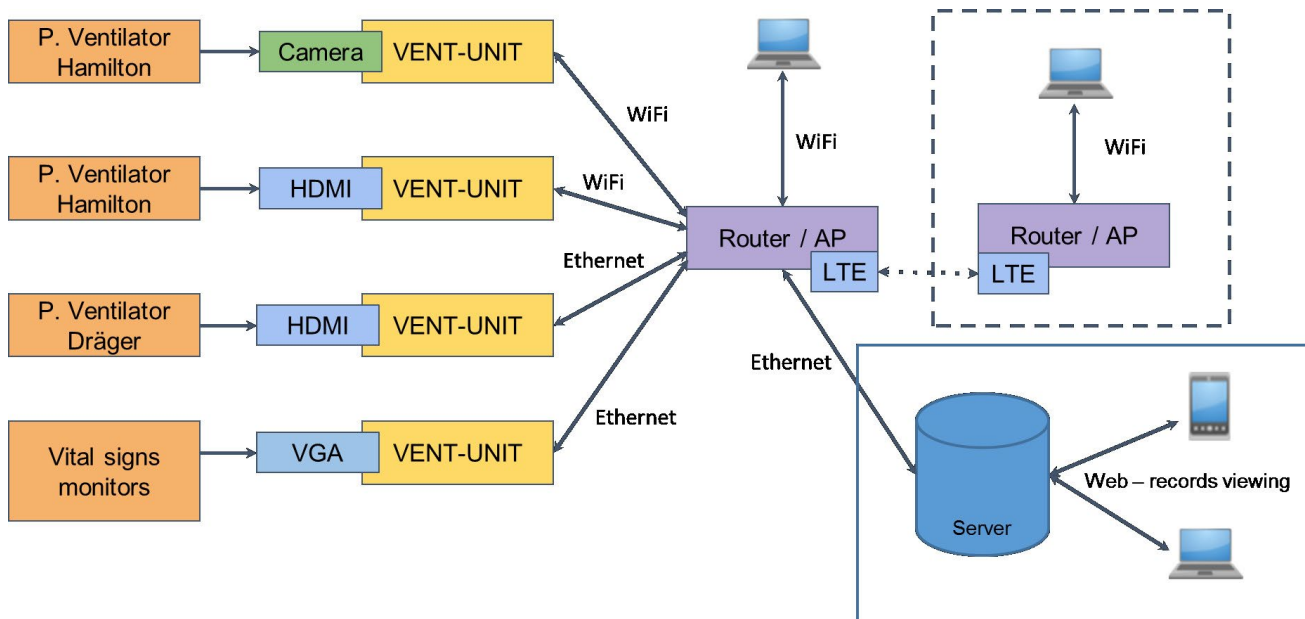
P. Ventilator Hamilton

Camera

VENT-UNIT

P. Ventilator Hamilton

HDMI

VENT-UNIT

P. Ventilator Dräger

HDMI

VENT-UNIT

Vital signs monitors

VGA

VENT-UNIT

WiFi

WiFi

Ethernet

Ethernet

WiFi

Router / AP

LTE

Ethernet

WiFi

Router / AP

LTE

Server

Web – records viewing